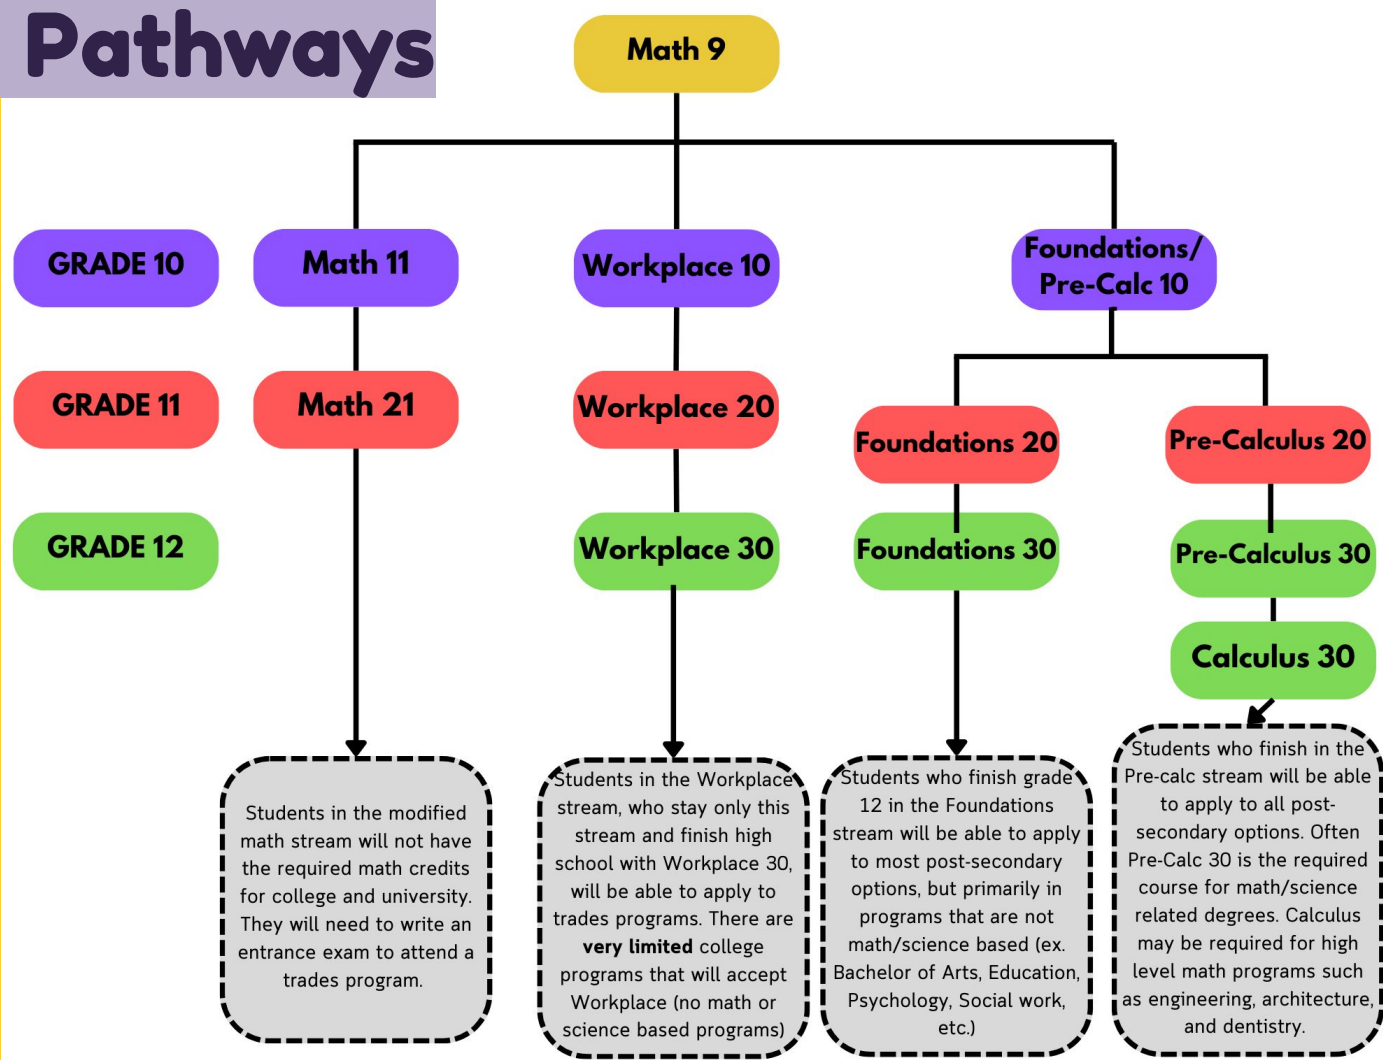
Pathways

Math 9

GRADE 10

GRADE 11

GRADE 12

Math 11

Math 21

Workplace 10

Workplace 20

Workplace 30

Foundations/ Pre-Calc 10

Foundations 20

Foundations 30

Pre-Calculus 20

Pre-Calculus 30

Calculus 30

Students in the modified math stream will not have the required math credits for college and university. They will need to write an entrance exam to attend a trades program.

Students in the Workplace stream, who stay only this stream and finish high school with Workplace 30, will be able to apply to trades programs. There are very limited college programs that will accept Workplace (no math or science based programs)

Students who finish grade 12 in the Foundations stream will be able to apply to most post-secondary options, but primarily in programs that are not math/science based (ex. Bachelor of Arts, Education, Psychology, Social work, etc.)

Students who finish in the Pre-calc stream will be able to apply to all post-secondary options. Often Pre-Calc 30 is the required course for math/science related degrees. Calculus may be required for high level math programs such as engineering, architecture, and dentistry.